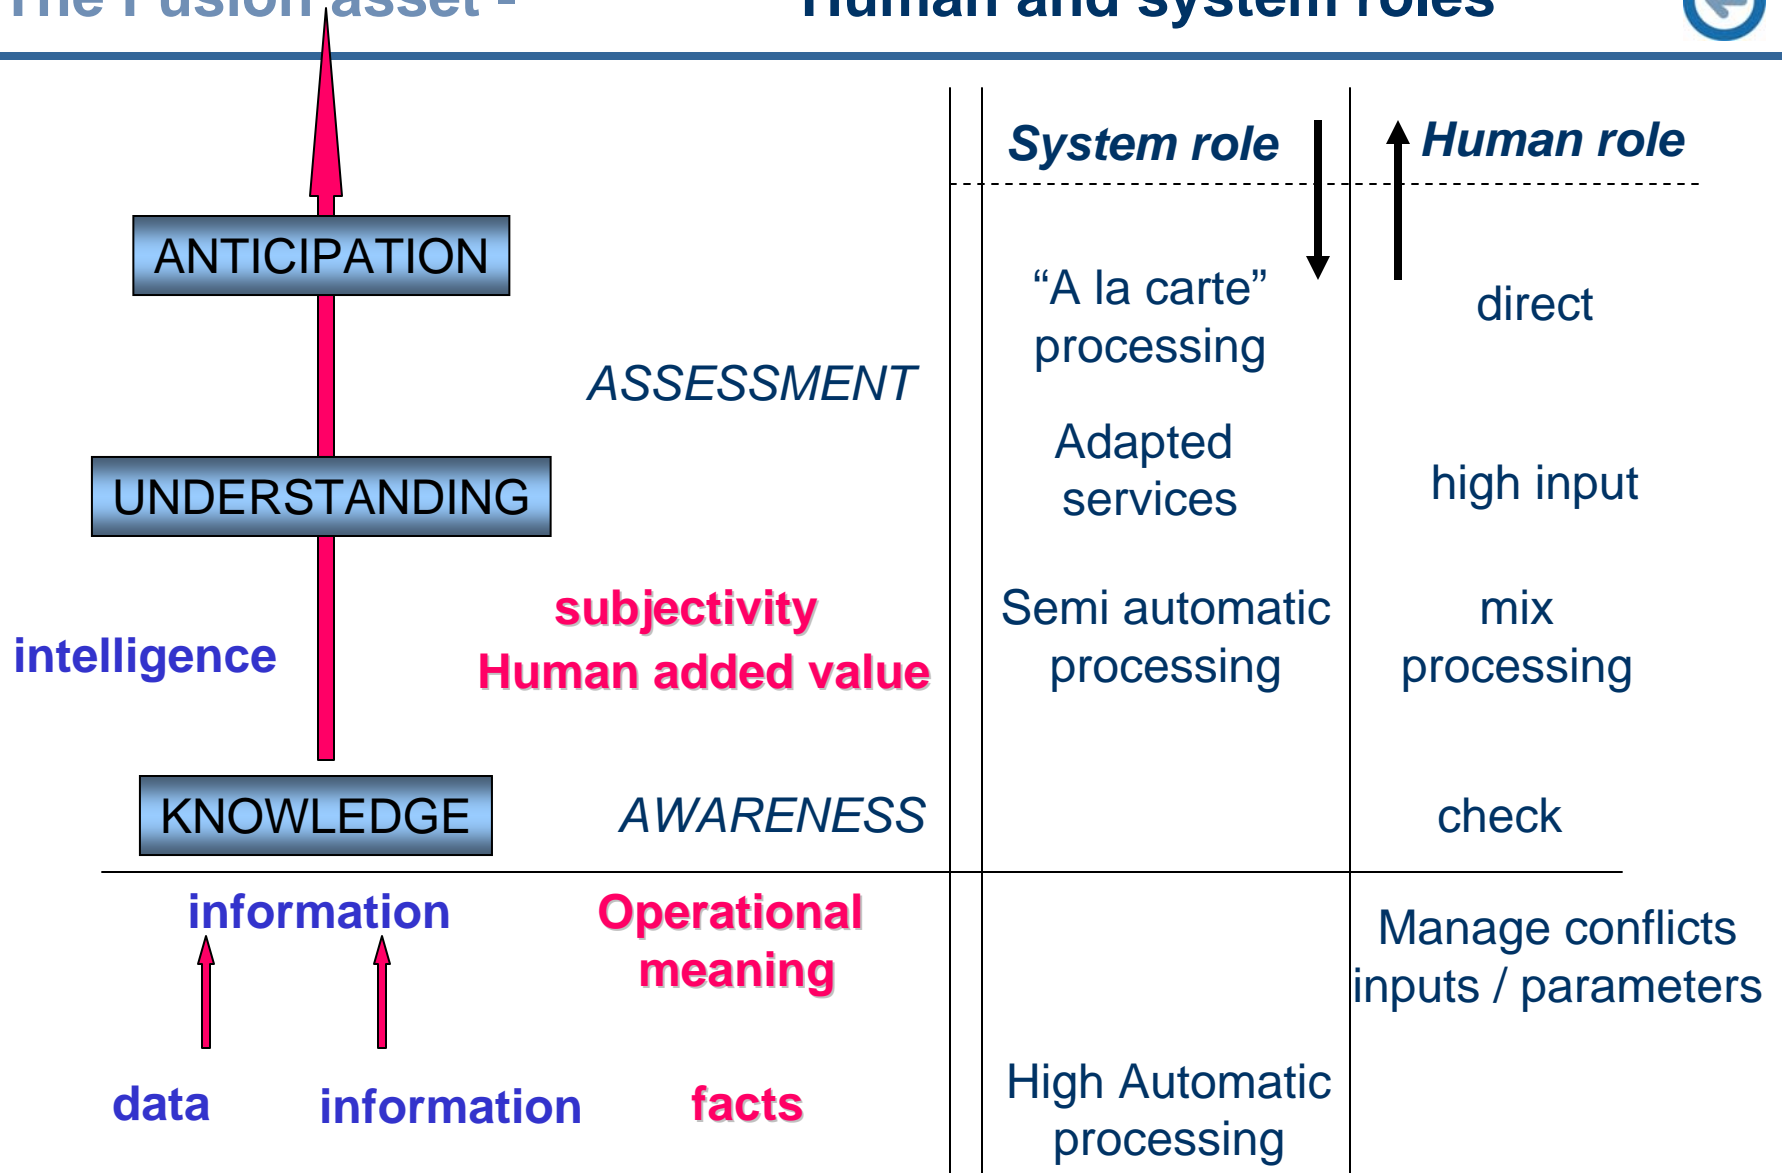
The Fusion asset - Human and system roles

System role

Human role

ANTICIPATION

“A la carte” processing

direct

ASSESSMENT

Adapted services

UNDERSTANDING

high input

subjectivity

Human added value

intelligence

Semi automatic processing

mix processing

KNOWLEDGE

AWARENESS

check

information

Operational meaning

Manage conflicts inputs / parameters

data

information

facts

High Automatic processing